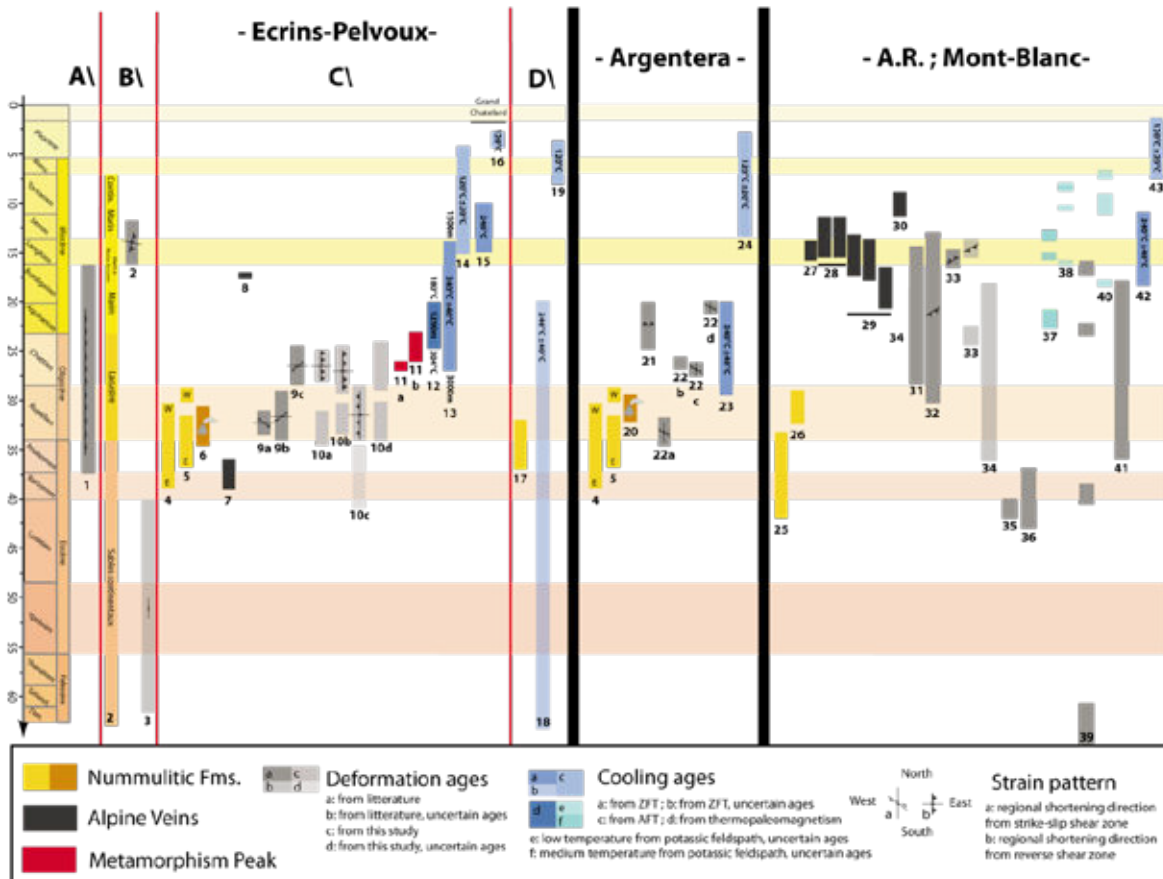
- Ecrins-Pelvoux-

- Argentera -

- A.R. ; Mont-Blanc-

A\ B\ C\ D\

0
5
10
15
20
25
30
35
40
45
50
55
60

Grand Chatelard

Miocene
Oligocene
Eocene
Paleocene

Marls
Lutetian
Sables continentaux

1 2 2 3 4 5 6 7 8 9a 9b 9c 10a 10b 10c 10d 11 a 11 b 12 13 14 15 16 17 18 19
4 5 20 21 22 b 22 c 22 d 22a 23 24
25 26 27 28 29 30 31 32 33 33 34 34 35 36 37 38 39 40 41 42 43

W E W E W E

Nummulitic Fms.

Alpine Veins

Metamorphism Peak

Deformation ages
a: from litterature
b: from litterature, uncertain ages
c: from this study
d: from this study, uncertain ages

Cooling ages
a: from ZFT ; b: from ZFT, uncertain ages
c: from AFT ; d: from thermopaleomagnetism
e: low temperature from potassic feldspath, uncertain ages
f: medium temperature from potassic feldspath, uncertain ages

North
West East
South
a b

Strain pattern
a: regional shortening direction from strike-slip shear zone
b: regional shortening direction from reverse shear zone